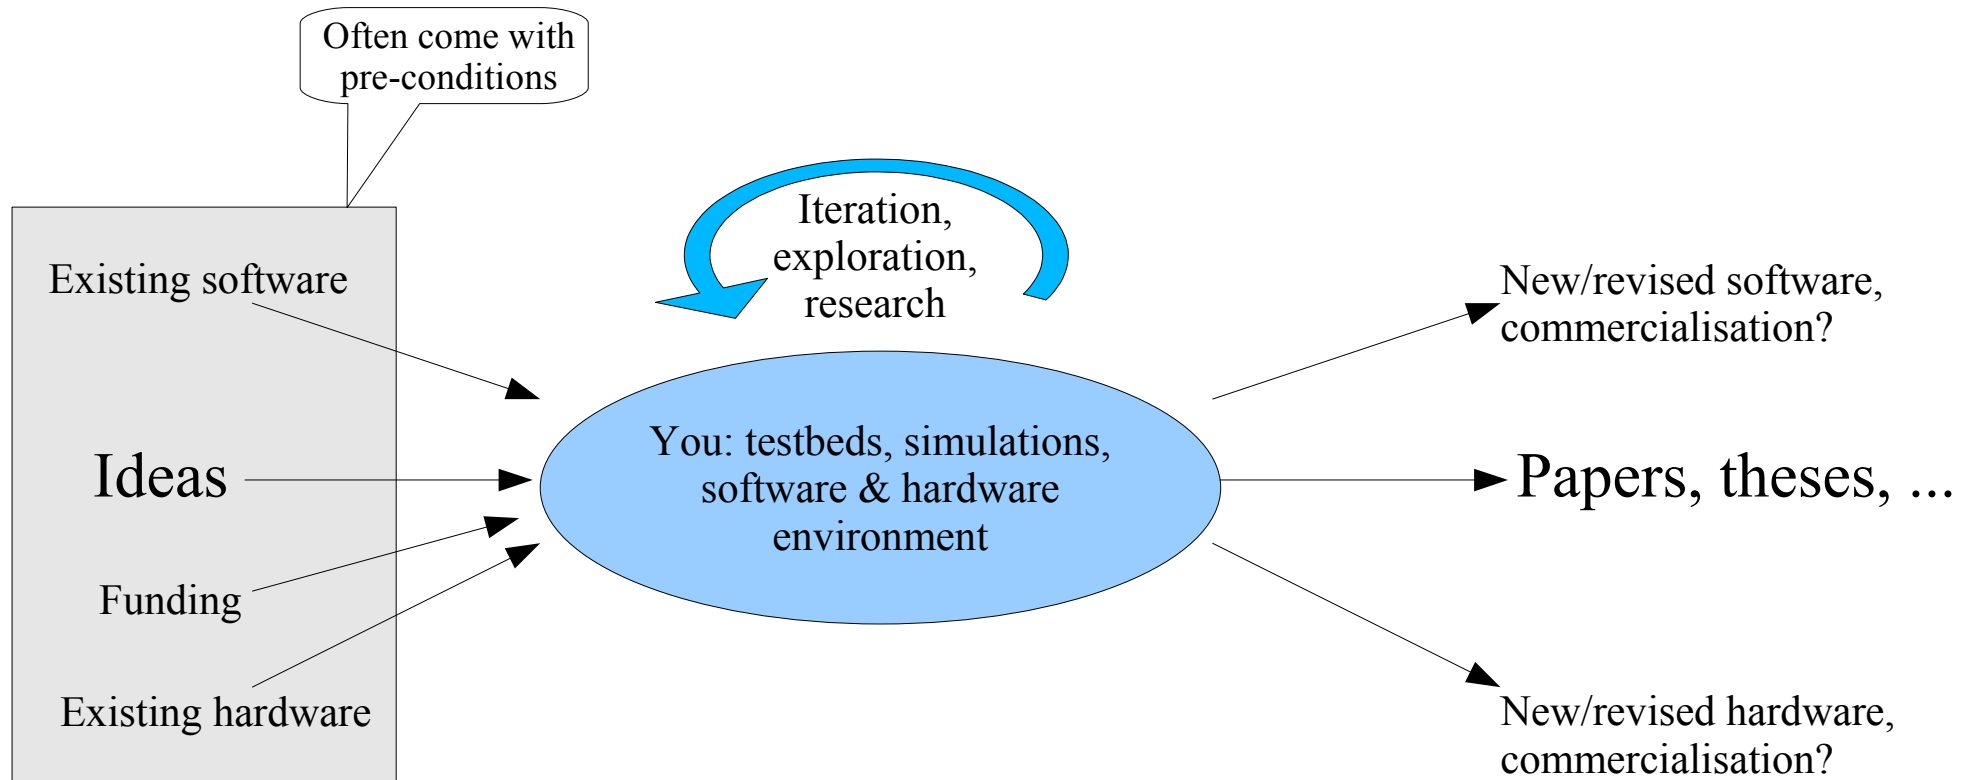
Often come with pre-conditions

Existing software

Ideas

Funding

Existing hardware

Iteration, exploration, research

You: testbeds, simulations, software & hardware environment

New/revised software, commercialisation?

Papers, theses, ...

New/revised hardware, commercialisation?